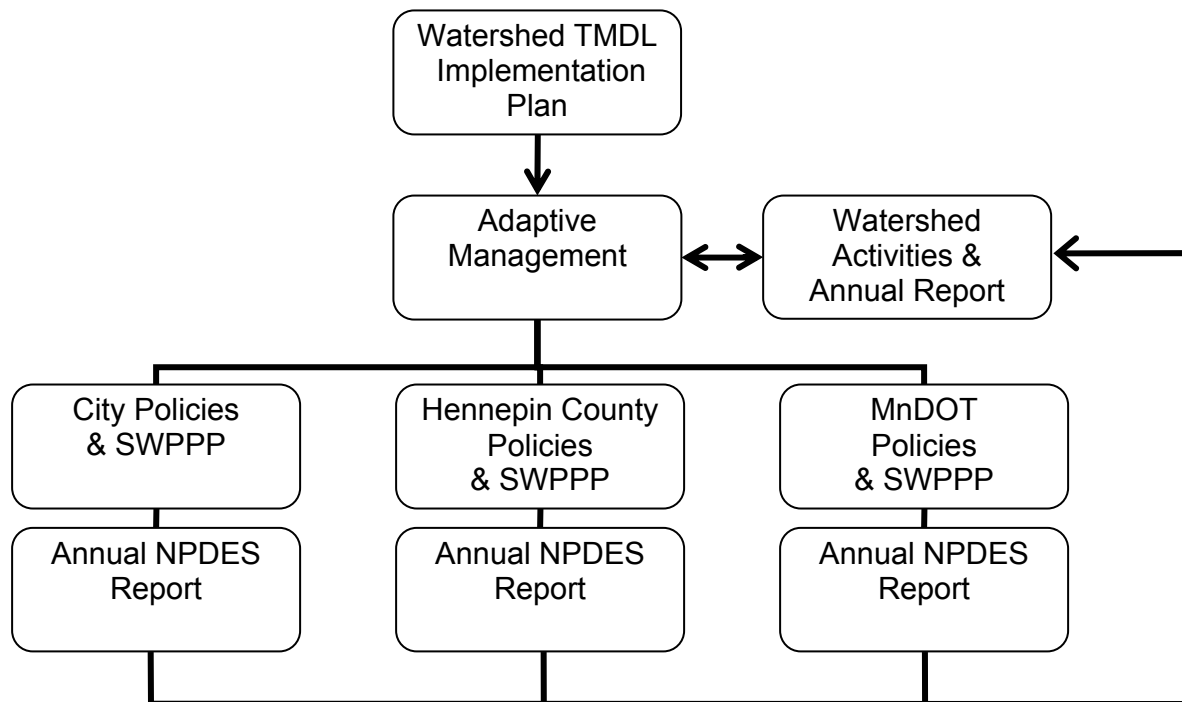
Watershed TMDL Implementation Plan

Adaptive Management

Watershed Activities & Annual Report

City Policies & SWPPP

Hennepin County Policies & SWPPP

MnDOT Policies & SWPPP

Annual NPDES Report

Annual NPDES Report

Annual NPDES Report